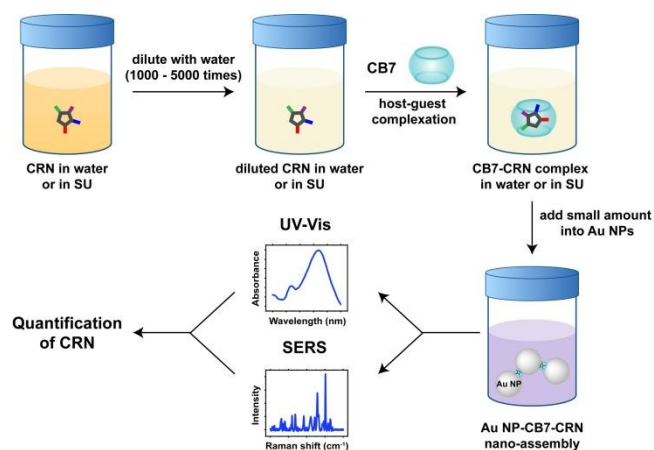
dilute with water (1000 - 5000 times)

CB7

host-guest complexation

CRN in water or in SU

diluted CRN in water or in SU

CB7-CRN complex in water or in SU

add small amount into Au NPs

UV-Vis

Absorbance

Wavelength (nm)

Quantification of CRN

SERS

Intensity

Raman shift (cm$^{-1}$)

Au NP

Au NP-CB7-CRN nano-assembly